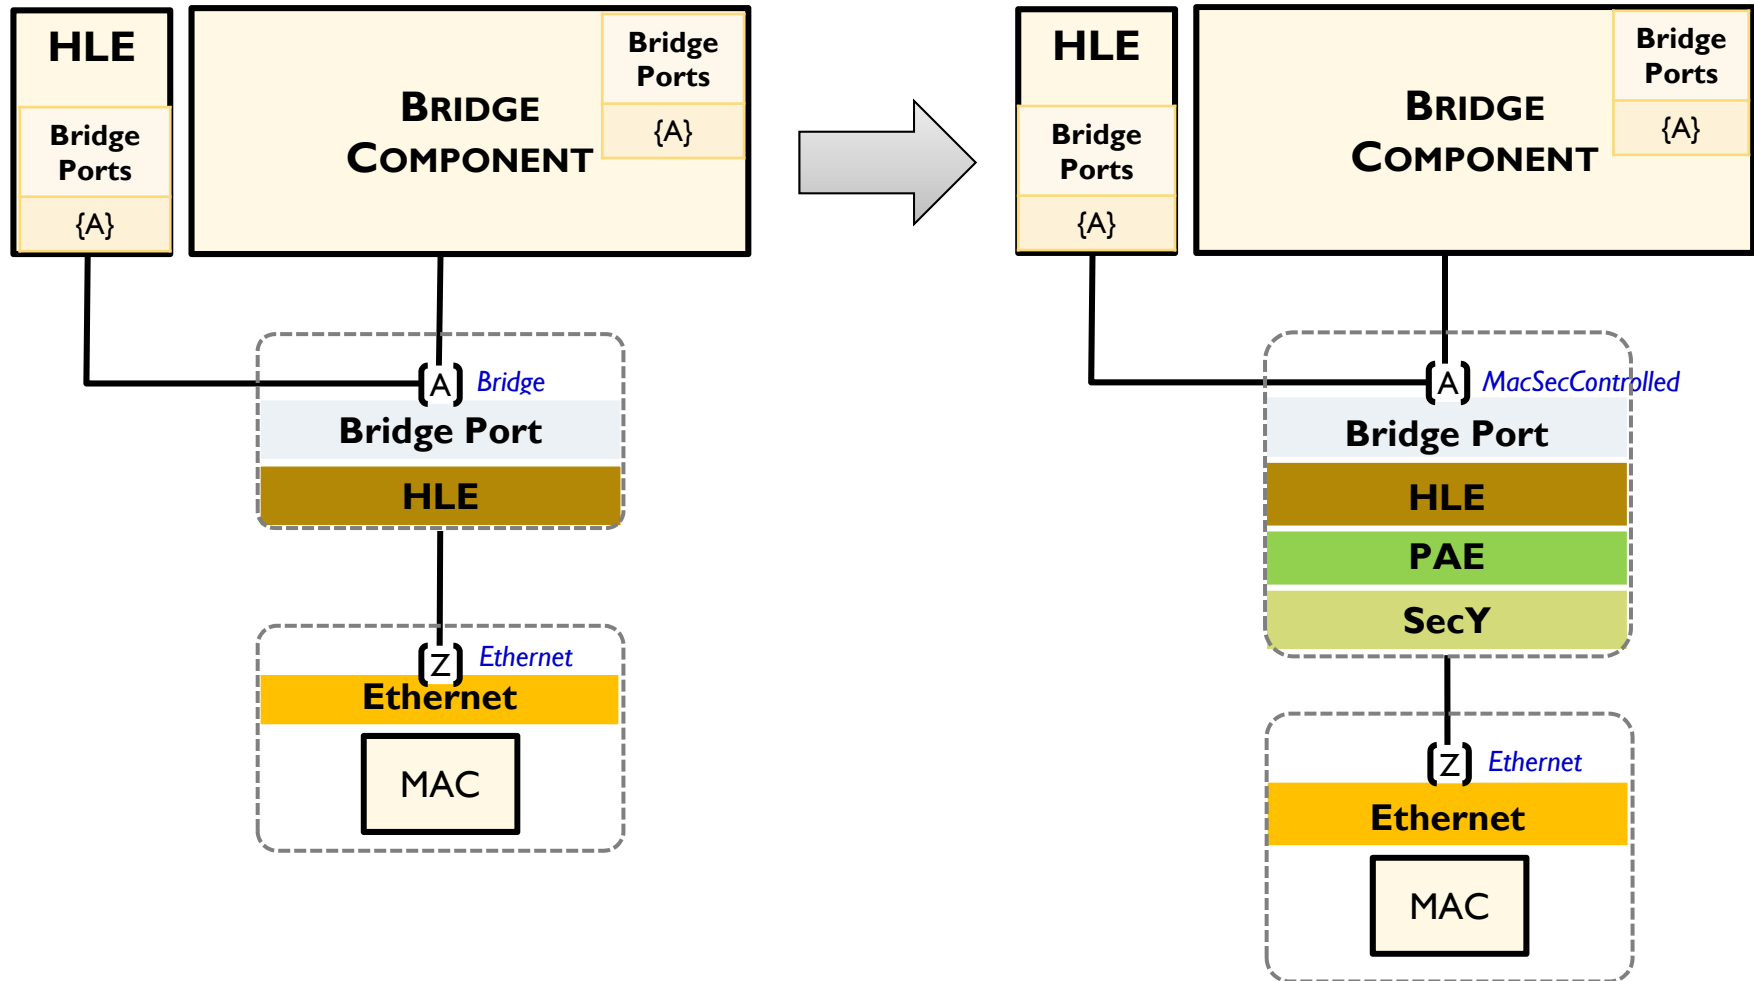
HLE

Bridge Ports

{A}

BRIDGE COMPONENT

Bridge Ports

{A}

A Bridge

Bridge Port

HLE

Z Ethernet

Ethernet

MAC

HLE

Bridge Ports

{A}

BRIDGE COMPONENT

Bridge Ports

{A}

A MacSecControlled

Bridge Port

HLE

PAE

SecY

Z Ethernet

Ethernet

MAC